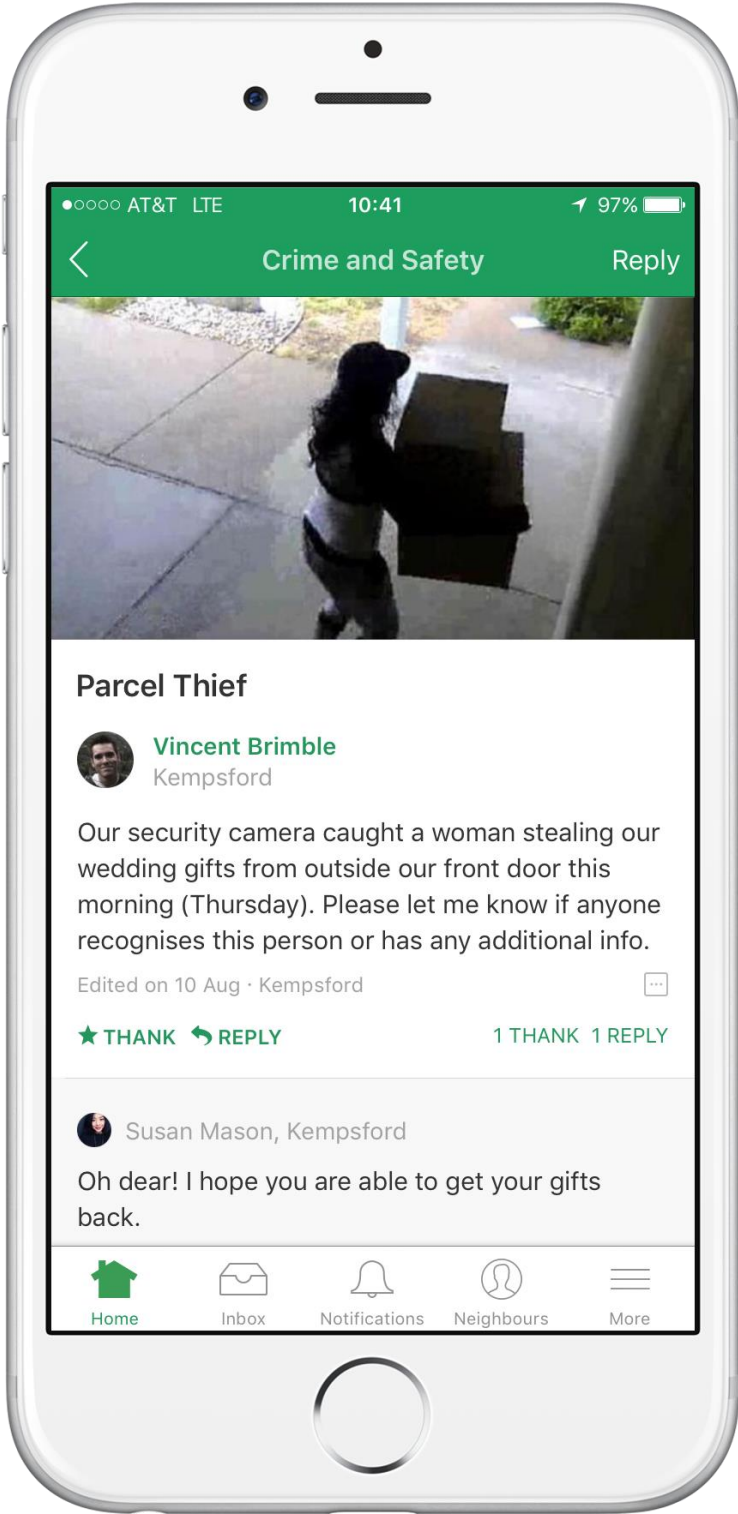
●○○○○ AT&T LTE 10:41 97%

Crime and Safety

Reply

Parcel Thief

Vincent Brimble
Kempsford

Our security camera caught a woman stealing our wedding gifts from outside our front door this morning (Thursday). Please let me know if anyone recognises this person or has any additional info.

Edited on 10 Aug · Kempsford

THANK REPLY 1 THANK 1 REPLY

Susan Mason, Kempsford

Oh dear! I hope you are able to get your gifts back.

Home Inbox Notifications Neighbours More